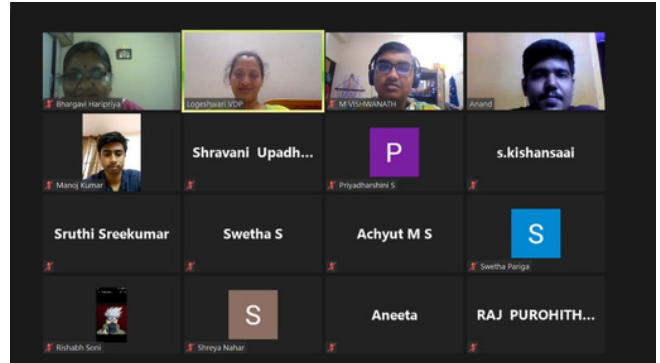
Bhargavi Haripriya

Logeshwari VDP

M VISHWANATH

Anand

Manoj Kumar

Shravani Upadh...

P

Priyadharshini S

s.kishansaai

Sruthi Sreekumar

Swetha S

Achyut M S

S

Swetha Pariga

Rishabh Soni

S

Shreya Nahar

Aneeta

RAJ PUROHITH...